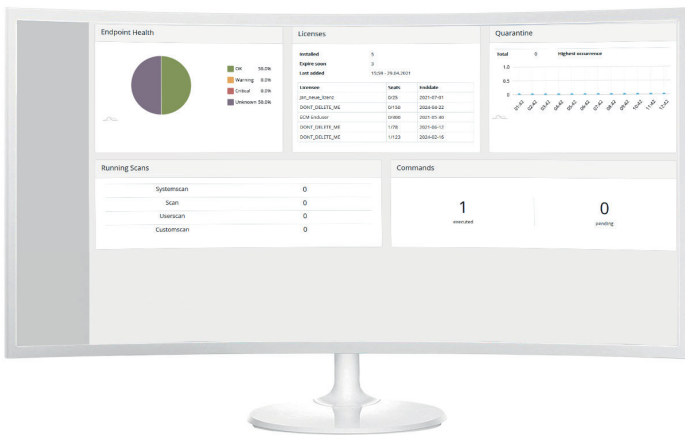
Endpoint Health

OK 50.0%
Warning 0.0%
Critical 0.0%
Unknown 50.0%

Licenses

Installed 5
Expire soon 3
Last added 15:59 - 29.04.2021

| License | Seats | Enddate |
|---|---|---|
| pm_neue_lizenz | 0/25 | 2021-07-01 |
| DONT_DELETE_ME | 0/150 | 2024-04-22 |
| ECM Endkunde | 0/800 | 2021-05-03 |
| DONT_DELETE_ME | 1/78 | 2021-06-17 |
| DONT_DELETE_ME | 1/123 | 2024-02-16 |

Quarantine

Total 0 Highest occurrence

1.0
0.5
0

01:42 02:42 03:42 04:42 05:42 06:42 07:42 08:42 09:42 10:42 11:42 12:42

Running Scans

Systemscan 0
Scan 0
Userscan 0
Customscan 0

Commands

1
executed

0
pending